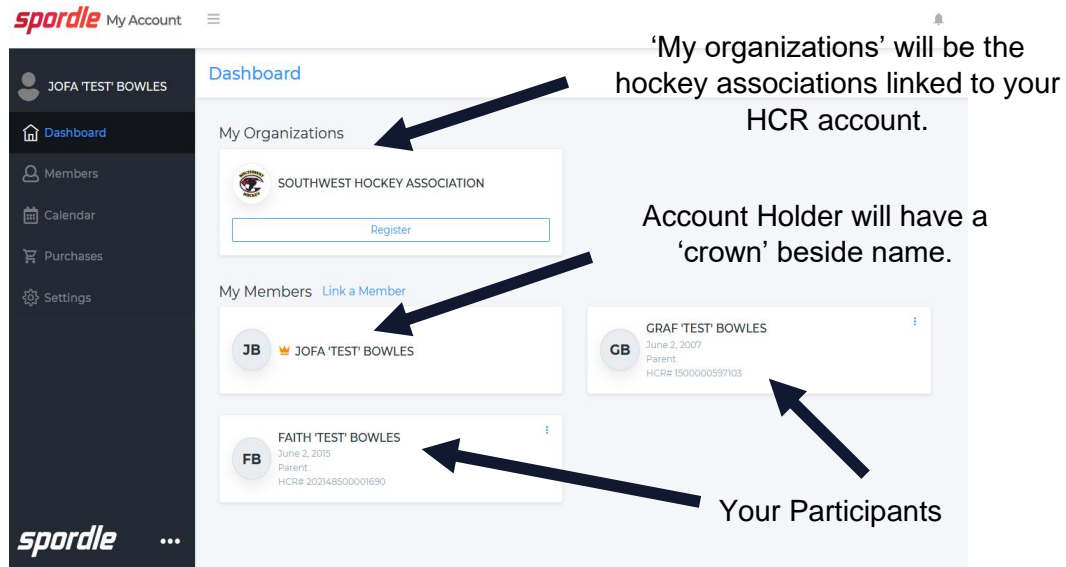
spordle My Account

JOFA 'TEST' BOWLES

Dashboard
Members
Calendar
Purchases
Settings

spordle ...

Dashboard

'My organizations' will be the hockey associations linked to your HCR account.

My Organizations

SOUTHWEST HOCKEY ASSOCIATION

Register

Account Holder will have a 'crown' beside name.

My Members Link a Member

JB JOFA 'TEST' BOWLES

GB GRAF 'TEST' BOWLES
June 2, 2007
Parent
HCR# 1500000597103

FB FAITH 'TEST' BOWLES
June 2, 2015
Parent
HCR# 202148500001690

Your Participants